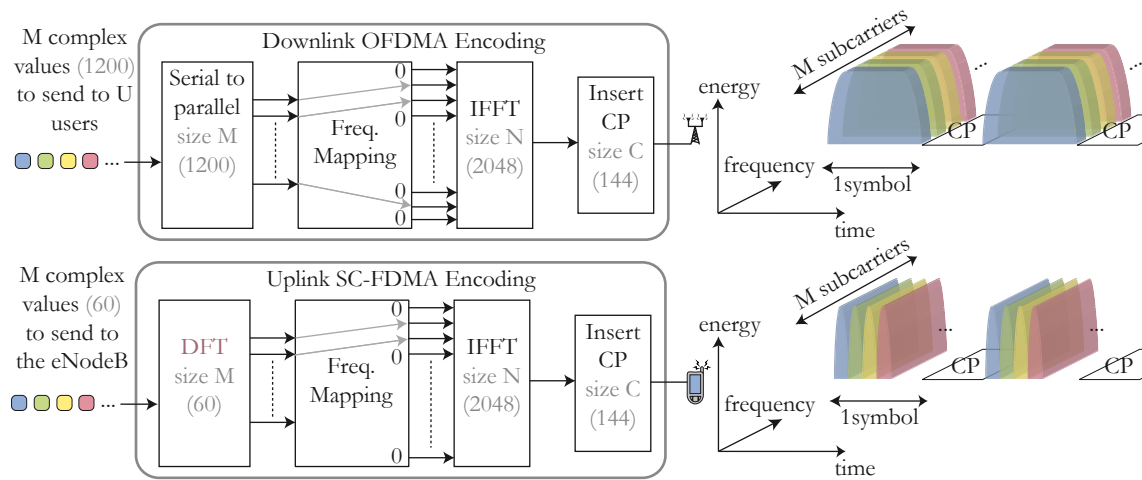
M complex values (1200) to send to U users

...

Downlink OFDMA Encoding

Serial to parallel size M (1200)

Freq. Mapping

0
0
0
0

IFFT size N (2048)

Insert CP size C (144)

energy

frequency

time

M subcarriers

...

CP

CP

1symbol

M complex values (60) to send to the eNodeB

...

Uplink SC-FDMA Encoding

DFT size M (60)

Freq. Mapping

0
0
0

IFFT size N (2048)

Insert CP size C (144)

energy

frequency

time

M subcarriers

...

...

CP

CP

1symbol